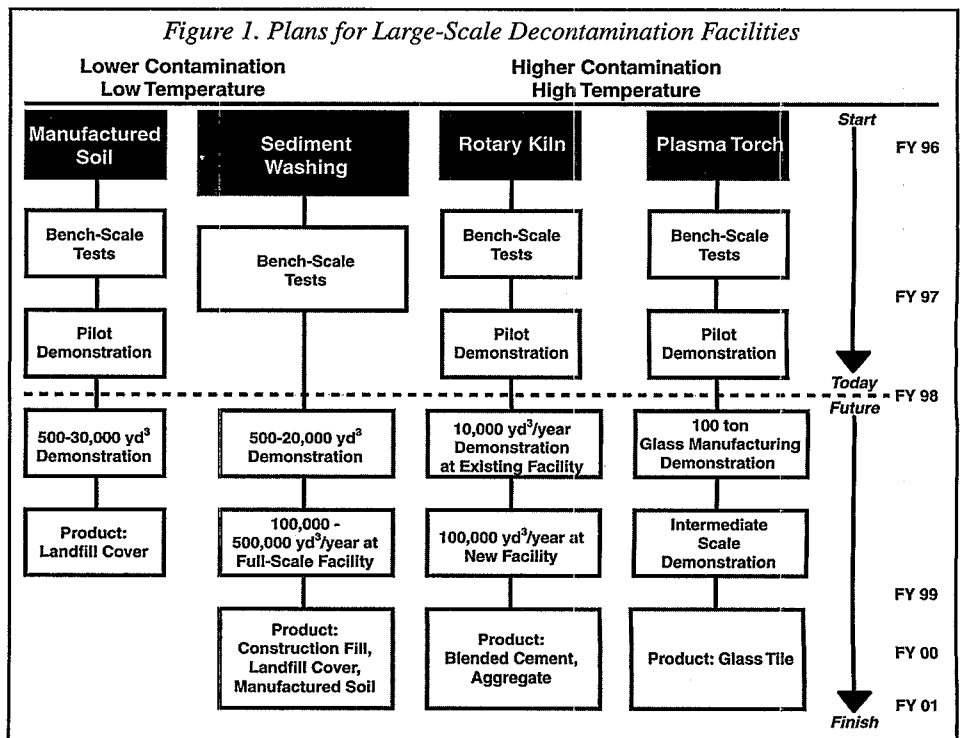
Figure 1. Plans for Large-Scale Decontamination Facilities

Lower Contamination
Low Temperature

Higher Contamination
High Temperature

Manufactured Soil

Bench-Scale Tests

Pilot Demonstration

500-30,000 yd$^3$ Demonstration

Product: Landfill Cover

Sediment Washing

Bench-Scale Tests

500-20,000 yd$^3$ Demonstration

100,000 - 500,000 yd$^3$/year at Full-Scale Facility

Product: Construction Fill, Landfill Cover, Manufactured Soil

Rotary Kiln

Bench-Scale Tests

Pilot Demonstration

10,000 yd$^3$/year Demonstration at Existing Facility

100,000 yd$^3$/year at New Facility

Product: Blended Cement, Aggregate

Plasma Torch

Bench-Scale Tests

Pilot Demonstration

100 ton Glass Manufacturing Demonstration

Intermediate Scale Demonstration

Product: Glass Tile

Start

FY 96

FY 97

Today

FY 98

Future

FY 99

FY 00

FY 01

Finish